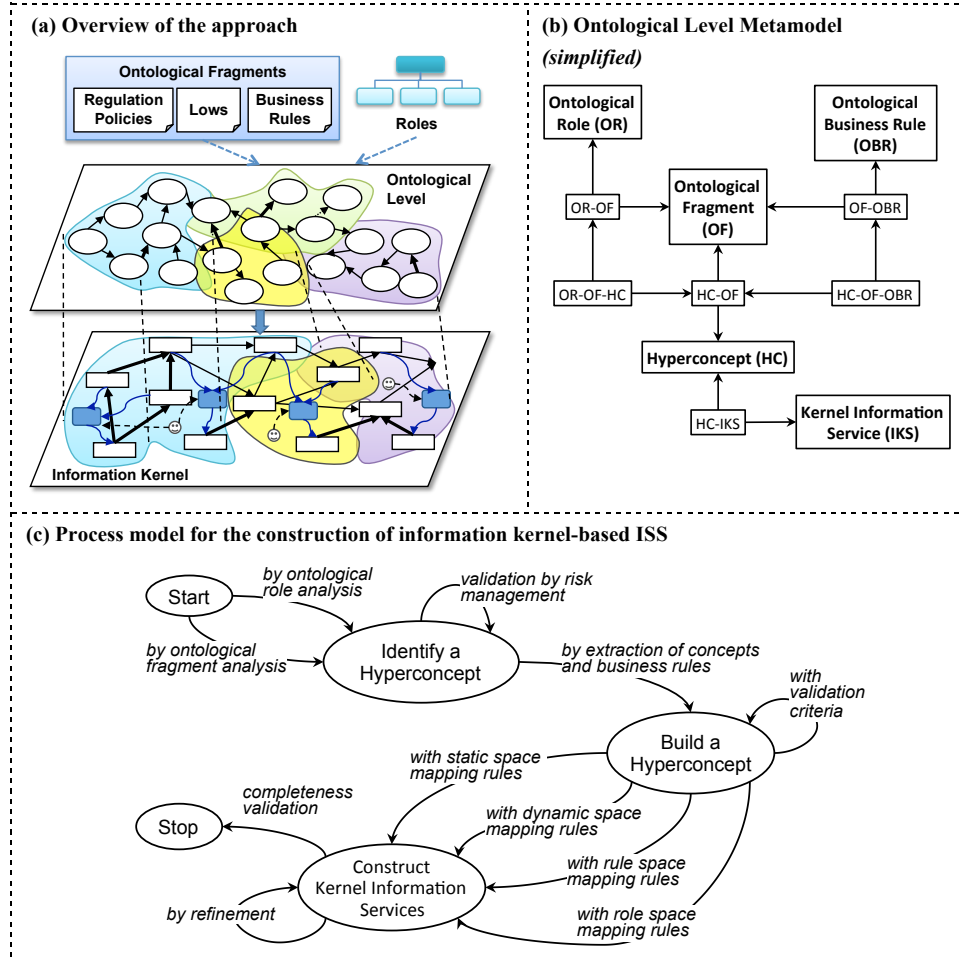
(a) Overview of the approach

Ontological Fragments

Regulation Policies

Lows

Business Rules

Roles

Ontological Level

Information Kernel

(b) Ontological Level Metamodel

(simplified)

Ontological Role (OR)

Ontological Business Rule (OBR)

Ontological Fragment (OF)

OR-OF

OF-OBR

OR-OF-HC

HC-OF

HC-OF-OBR

Hyperconcept (HC)

HC-IKS

Kernel Information Service (IKS)

(c) Process model for the construction of information kernel-based ISS

Start

by ontological role analysis

validation by risk management

by ontological fragment analysis

Identify a Hyperconcept

by extraction of concepts and business rules

with validation criteria

Build a Hyperconcept

with static space mapping rules

completeness validation

Stop

with dynamic space mapping rules

with rule space mapping rules

Construct Kernel Information Services

by refinement

with role space mapping rules